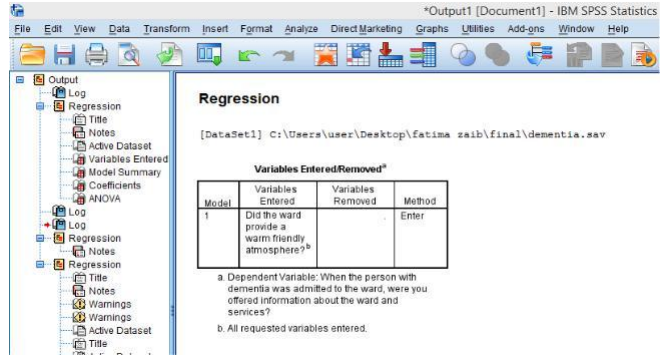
*Output1 [Document1] - IBM SPSS Statistics

File Edit View Data Transform Insert Format Analyze Direct Marketing Graphs Utilities Add-ons Window Help

Output
Log
Regression
Title
Notes
Active Dataset
Variables Entered
Model Summary
Coefficients
ANOVA
Log
Log
Regression
Notes
Regression
Title
Notes
Warnings
Warnings
Active Dataset
Title
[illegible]

Regression

[DataSet1] C:\Users\user\Desktop\fatima zaib\final\dementia.sav

Variables Entered/Removed$^a$

| Model | Variables Entered | Variables Removed | Method |
|---|---|---|---|
| 1 | Did the ward provide a warm friendly atmosphere?$^b$ | . | Enter |

a. Dependent Variable: When the person with dementia was admitted to the ward, were you offered information about the ward and services?

b. All requested variables entered.